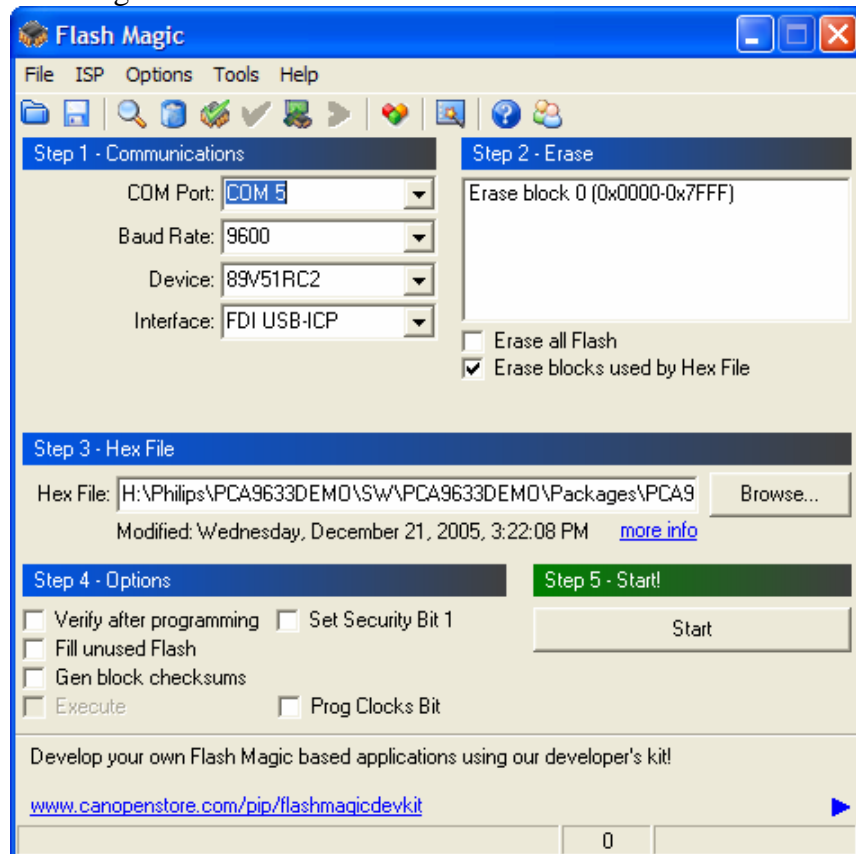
Flash Magic

File ISP Options Tools Help

Step 1 - Communications

COM Port: COM 5

Baud Rate: 9600

Device: 89V51RC2

Interface: FDI USB-ICP

Step 2 - Erase

Erase block 0 (0x0000-0x7FFF)

Erase all Flash

Erase blocks used by Hex File

Step 3 - Hex File

Hex File: H:\Philips\PCA9633DEMO\SW\PCA9633DEMO\Packages\PCA9

Browse...

Modified: Wednesday, December 21, 2005, 3:22:08 PM more info

Step 4 - Options

Verify after programming

Set Security Bit 1

Fill unused Flash

Gen block checksums

Execute

Prog Clocks Bit

Step 5 - Start!

Start

Develop your own Flash Magic based applications using our developer's kit!

www.canopenstore.com/pip/flashmagicdevkit

0